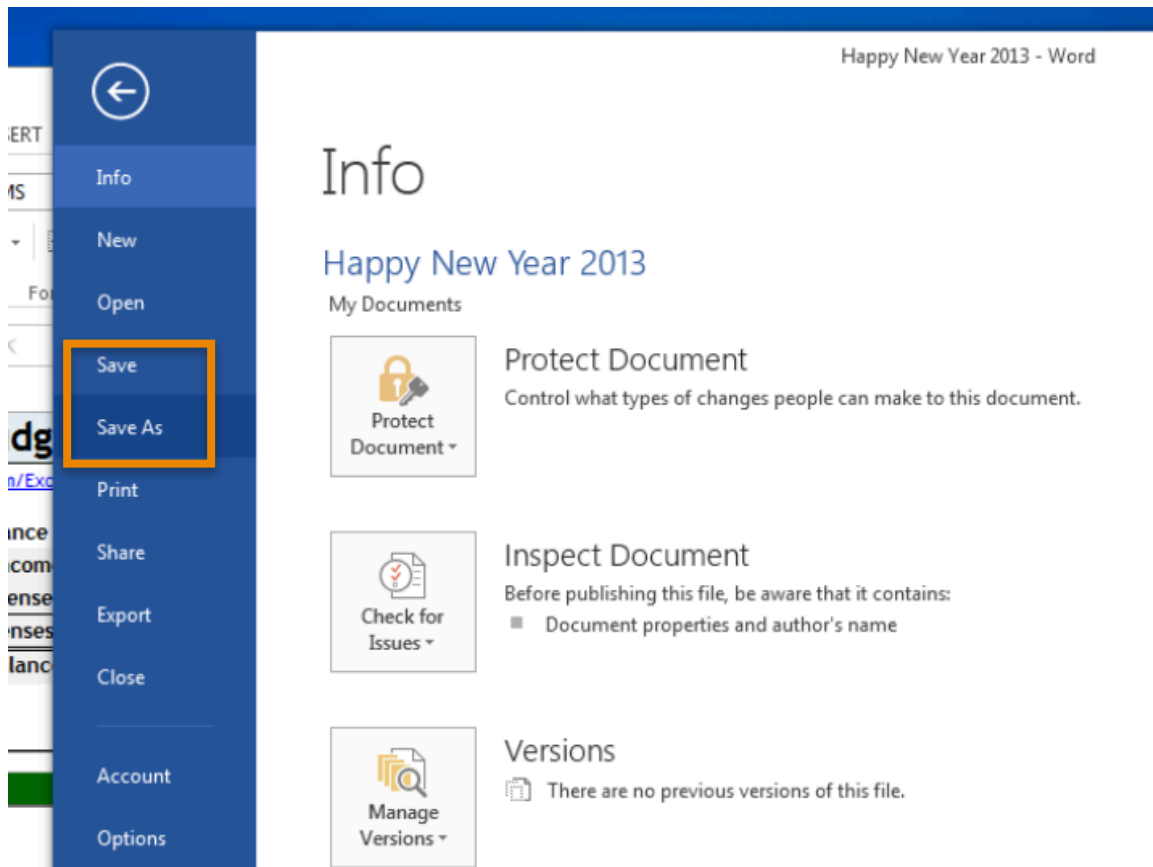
ERT
MS
Fo
dg
n/Exc
ance
com
ense
nses
lanc

Info
New
Open
Save
Save As
Print
Share
Export
Close
Account
Options

Happy New Year 2013 - Word

Info

Happy New Year 2013
My Documents

Protect Document
Protect Document
Control what types of changes people can make to this document.

Check for Issues
Inspect Document
Before publishing this file, be aware that it contains:
Document properties and author's name

Manage Versions
Versions
There are no previous versions of this file.